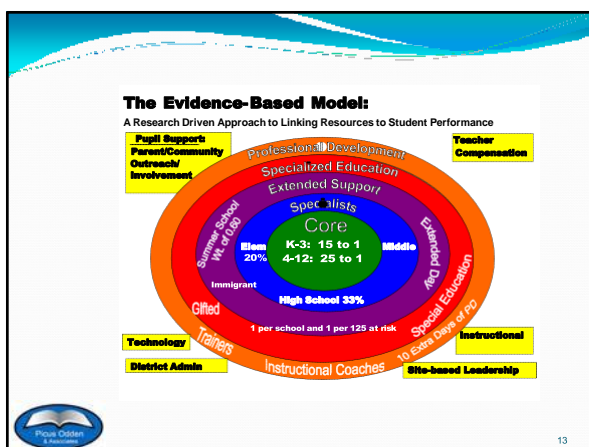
The Evidence-Based Model:

A Research Driven Approach to Linking Resources to Student Performance

Pupil Support: Parent/Community Outreach/ Involvement

Teacher Compensation

Professional Development

Specialized Education

Extended Support

Specialists

Core

K-3: 15 to 1
4-12: 25 to 1

Elem 20%

Middle

Summer School Wt. of 0.60

Extended Day

Immigrant

High School 33%

Gifted

Special Education

1 per school and 1 per 125 at risk

Trainers

10 Extra Days of PD

Instructional Coaches

Technology

Instructional

District Admin

Site-based Leadership

Picus Odden & Associates

13